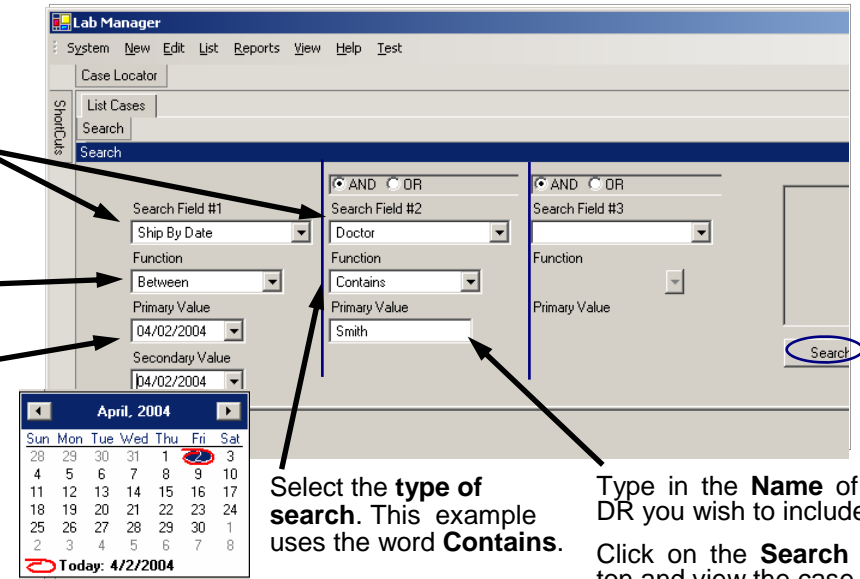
Lab Manager

System New Edit List Reports View Help Test

Case Locator

ShortCuts

List Cases

Search

Search

AND OR

AND OR

Search Field #1

Ship By Date

Function

Between

Primary Value

04/02/2004

Secondary Value

04/02/2004

Search Field #2

Doctor

Function

Contains

Primary Value

Smith

Search Field #3

Function

Primary Value

Search

April, 2004

| Sun | Mon | Tue | Wed | Thu | Fri | Sat |
|---|---|---|---|---|---|---|
| 28 | 29 | 30 | 31 | 1 | 2 | 3 |
| 4 | 5 | 6 | 7 | 8 | 9 | 10 |
| 11 | 12 | 13 | 14 | 15 | 16 | 17 |
| 18 | 19 | 20 | 21 | 22 | 23 | 24 |
| 25 | 26 | 27 | 28 | 29 | 30 | 1 |
| 2 | 3 | 4 | 5 | 6 | 7 | 8 |

Today: 4/2/2004

Select the **type of search**. This example uses the word **Contains**.

Type in the **Name** of DR you wish to include

Click on the **Search** ton and view the case